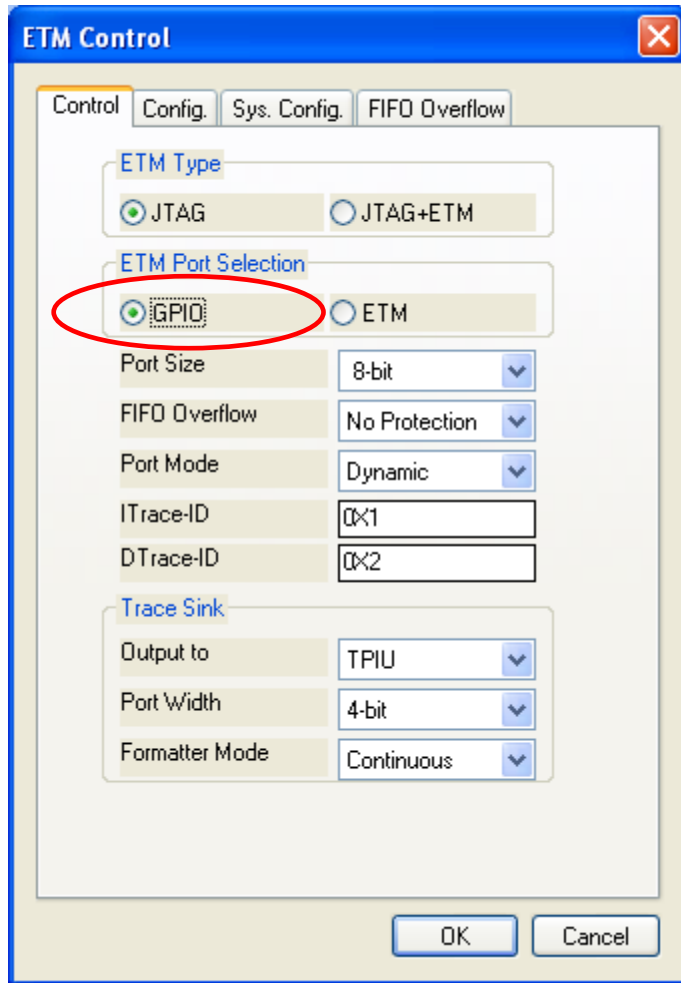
ETM Control

Control | Config. | Sys. Config. | FIFO Overflow

ETM Type
JTAG
JTAG+ETM

ETM Port Selection
GPIO
ETM

| | |
|---|---|
| Port Size | 8-bit |
| FIFO Overflow | No Protection |
| Port Mode | Dynamic |
| ITrace-ID | 0X1 |
| DTrace-ID | 0X2 |

Trace Sink

| | |
|---|---|
| Output to | TPIU |
| Port Width | 4-bit |
| Formatter Mode | Continuous |

OK
Cancel